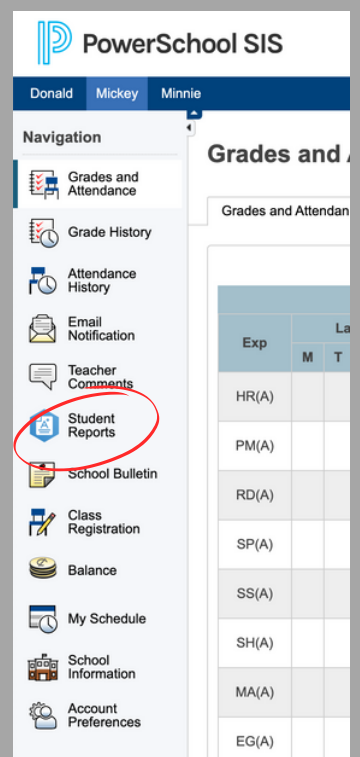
PowerSchool SIS

Donald Mickey Minnie

Navigation

Grades and Attendance

Grade History

Attendance History

Email Notification

Teacher Comments

Student Reports

School Bulletin

Class Registration

Balance

My Schedule

School Information

Account Preferences

Grades and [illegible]

Grades and Attendan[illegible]

| Exp | La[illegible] | | |
|---|---|---|---|
| | M | T | |
| HR(A) | | | |
| PM(A) | | | |
| RD(A) | | | |
| SP(A) | | | |
| SS(A) | | | |
| SH(A) | | | |
| MA(A) | | | |
| EG(A) | | | |